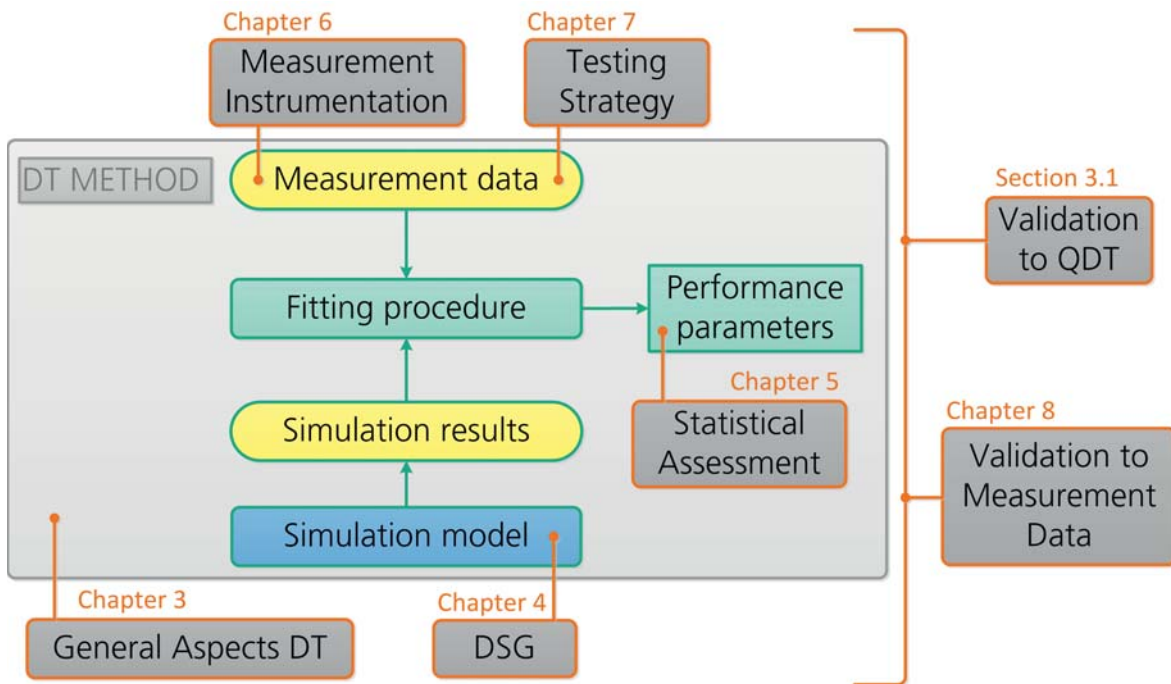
Chapter 6
Measurement Instrumentation

Chapter 7
Testing Strategy

DT METHOD

Measurement data

Fitting procedure

Performance parameters

Chapter 5
Statistical Assessment

Simulation results

Simulation model

Chapter 3
General Aspects DT

Chapter 4
DSG

Section 3.1
Validation to QDT

Chapter 8
Validation to Measurement Data